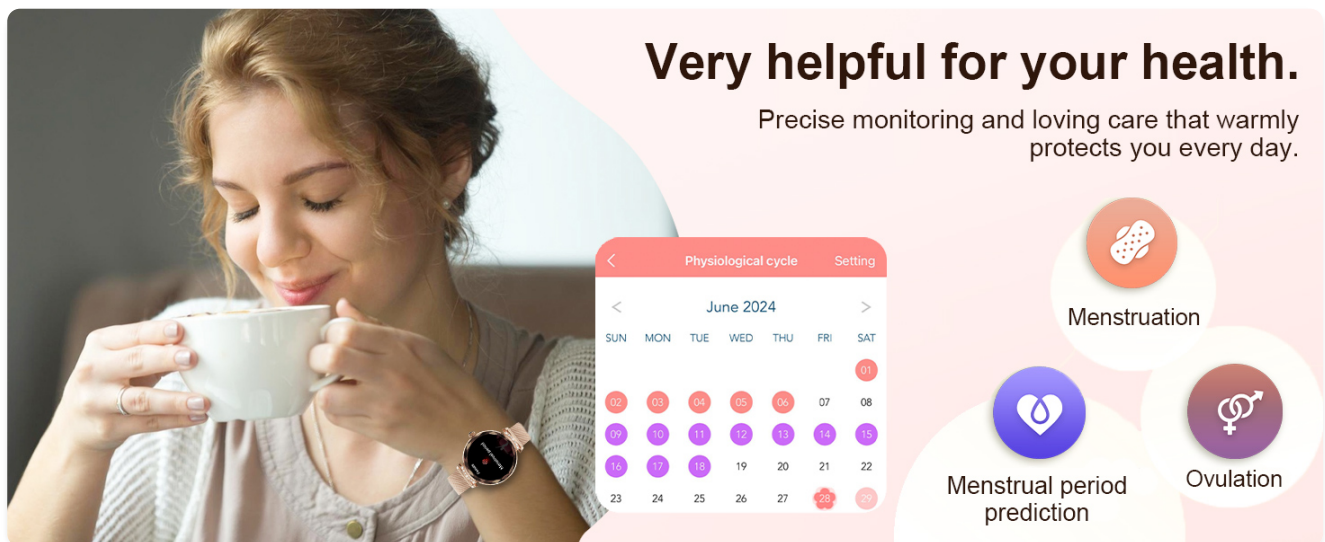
Very helpful for your health.

Precise monitoring and loving care that warmly protects you every day.

Physiological cycle Setting

June 2024

| SUN | MON | TUE | WED | THU | FRI | SAT |
|---|---|---|---|---|---|---|
| | | | | | | 01 |
| 02 | 03 | 04 | 05 | 06 | 07 | 08 |
| 09 | 10 | 11 | 12 | 13 | 14 | 15 |
| 16 | 17 | 18 | 19 | 20 | 21 | 22 |
| 23 | 24 | 25 | 26 | 27 | 28 | 29 |

Menstruation

Menstrual period prediction

Ovulation